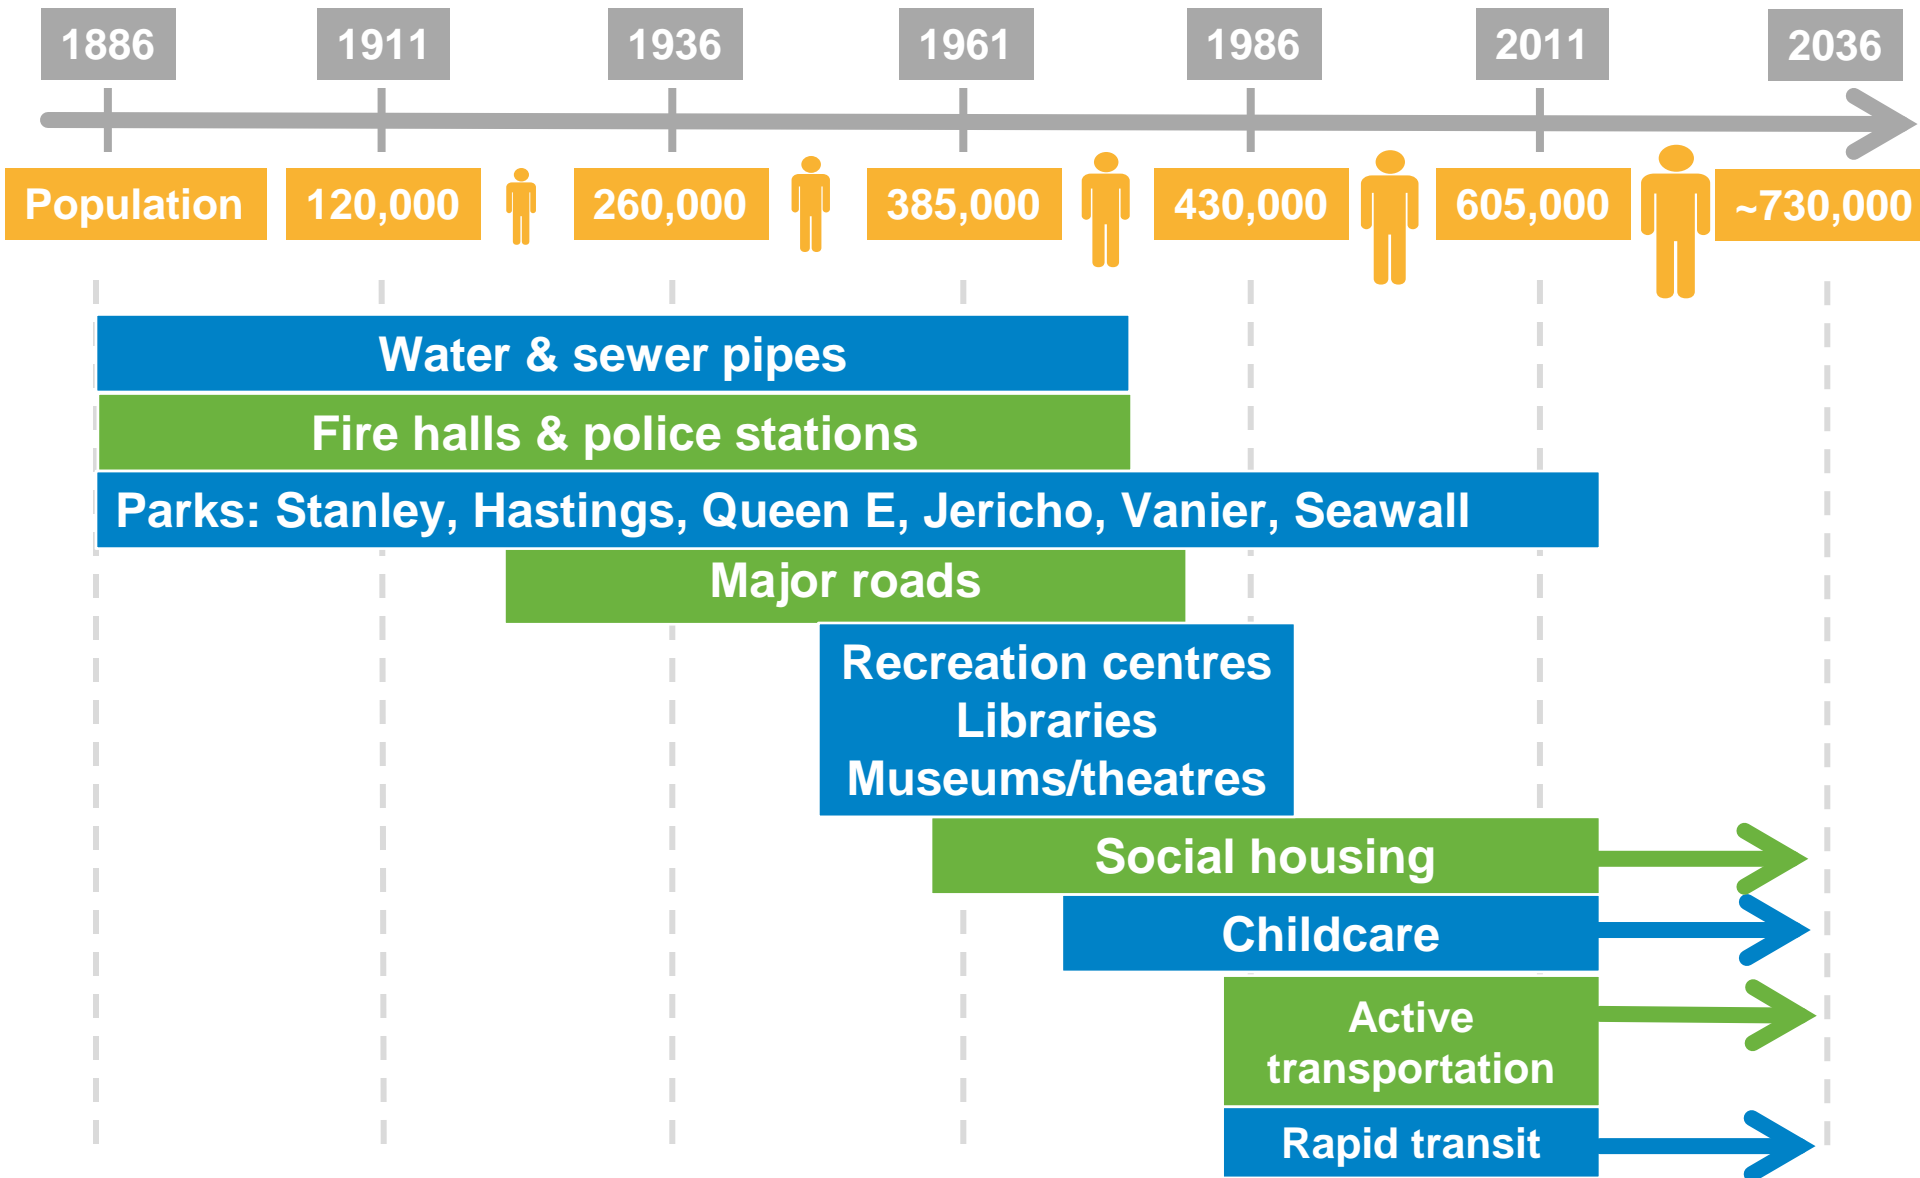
1886 1911 1936 1961 1986 2011 2036

Population 120,000 260,000 385,000 430,000 605,000 ~730,000

Water & sewer pipes

Fire halls & police stations

Parks: Stanley, Hastings, Queen E, Jericho, Vanier, Seawall

Major roads

Recreation centres
Libraries
Museums/theatres

Social housing

Childcare

Active transportation

Rapid transit